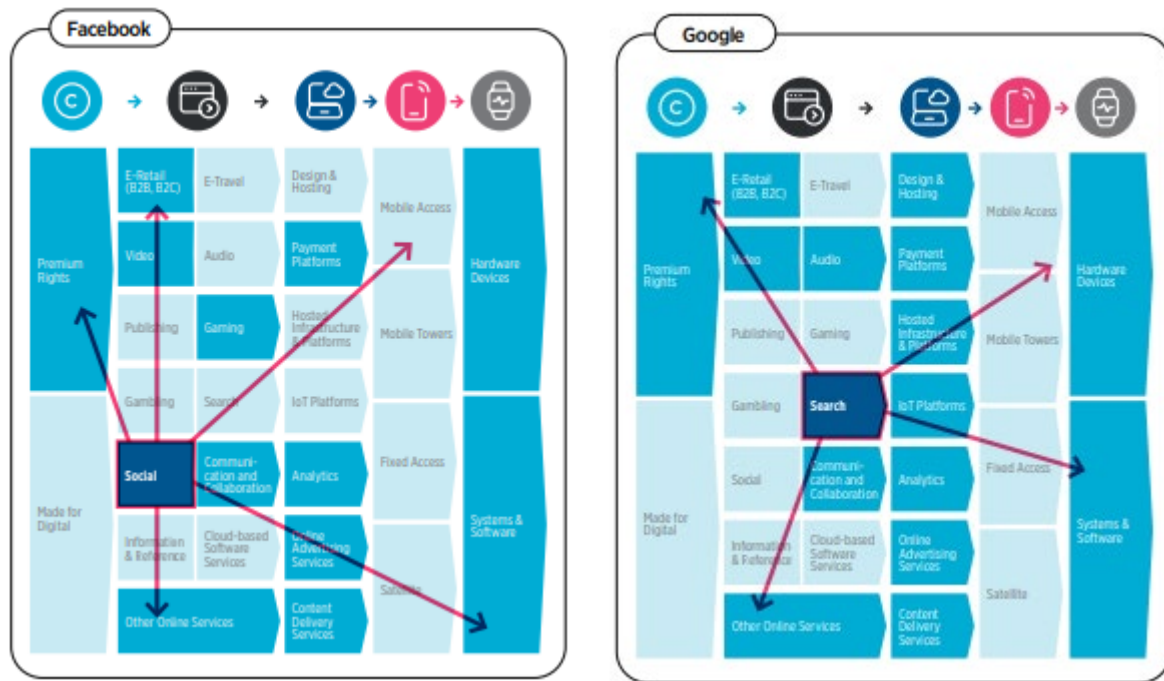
Facebook

Premium Rights

Made for Digital

E-Retail (B2B, B2C)

E-Travel

Video

Audio

Publishing

Gaming

Gambling

Search

Social

Communication and Collaboration

Information & Reference

Cloud-based Software Services

Other Online Services

Design & Hosting

Payment Platforms

Hosted Infrastructure & Platforms

IoT Platforms

Analytics

Online Advertising Services

Content Delivery Services

Mobile Access

Mobile Towers

Fixed Access

Satellite

Hardware Devices

Systems & Software

Google

Premium Rights

Made for Digital

E-Retail (B2B, B2C)

E-Travel

Video

Audio

Publishing

Gaming

Gambling

Search

Social

Communication and Collaboration

Information & Reference

Cloud-based Software Services

Other Online Services

Design & Hosting

Payment Platforms

Hosted Infrastructure & Platforms

IoT Platforms

Analytics

Online Advertising Services

Content Delivery Services

Mobile Access

Mobile Towers

Fixed Access

Satellite

Hardware Devices

Systems & Software